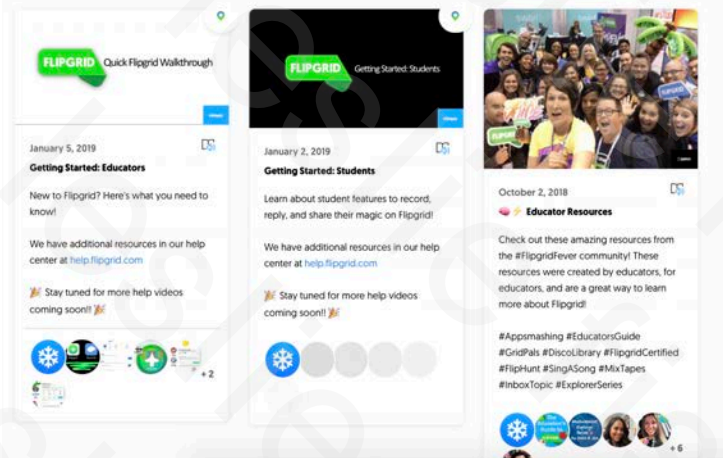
FLIPGRID Quick Flipgrid Walkthrough

January 5, 2019

Getting Started: Educators

New to Flipgrid? Here's what you need to know!

We have additional resources in our help center at help.flipgrid.com

🎉 Stay tuned for more help videos coming soon! 🎉

+2

FLIPGRID Getting Started: Students

January 2, 2019

Getting Started: Students

Learn about student features to record, reply, and share their magic on Flipgrid!

We have additional resources in our help center at help.flipgrid.com

🎉 Stay tuned for more help videos coming soon! 🎉

October 2, 2018

🧠 ⚡ Educator Resources

Check out these amazing resources from the #FlipgridFever community! These resources were created by educators, for educators, and are a great way to learn more about Flipgrid!

#Appsmashing #EducatorsGuide #GridPals #DiscoLibrary #FlipgridCertified #FlipHunt #SingASong #MixTapes #InboxTopic #ExplorerSeries

+6